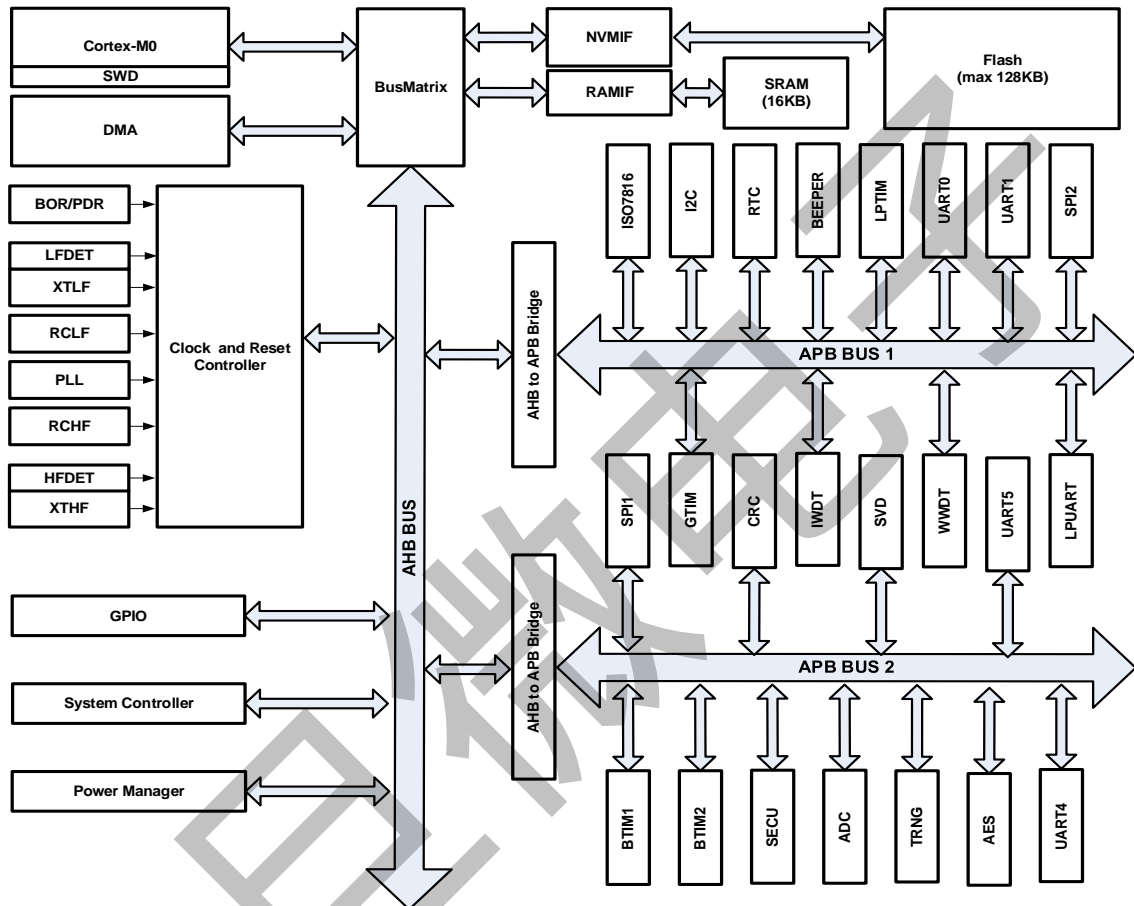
Cortex-M0
SWD
DMA
BusMatrix
NVMIF
RAMIF
SRAM (16KB)
Flash (max 128KB)
BOR/PDR
LFDET
XTLF
RCLF
PLL
RCHF
HFDET
XTHF
Clock and Reset Controller
AHB to APB Bridge
ISO7816
I2C
RTC
BEEPER
LPTIM
UART0
UART1
SPI2
APB BUS 1
SPI1
GTIM
CRC
IWDT
SVD
WWDT
UART5
LPUART
AHB BUS
GPIO
System Controller
Power Manager
AHB to APB Bridge
APB BUS 2
BTIM1
BTIM2
SECU
ADC
TRNG
AES
UART4
已激活